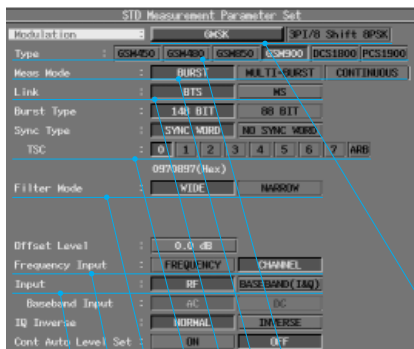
STD Measurement Parameter Set

| | | | | | | | | | | |
|---|---|---|---|---|---|---|---|---|---|---|
| Modulation | : | GMSK | | | | 3PI/8 Shift 8PSK | | | | |
| Type | : | GSM450 | GSM480 | GSM850 | GSM900 | DCS1800 | PCS1900 | | | |
| Meas Mode | : | BURST | | MULTI-BURST | | CONTINUOUS | | | | |
| Link | : | BTS | | MS | | | | | | |
| Burst Type | : | 148 BIT | | 88 BIT | | | | | | |
| Sync Type | : | SYNC WORD | | NO SYNC WORD | | | | | | |
| TSC | : | 0 | 1 | 2 | 3 | 4 | 5 | 6 | 7 | ARB |
| | | 0970897(Hex) | | | | | | | | |
| Filter Mode | : | WIDE | | NARROW | | | | | | |
| Offset Level | : | 0.0 dB | | | | | | | | |
| Frequency Input | : | FREQUENCY | | CHANNEL | | | | | | |
| Input | : | RF | | BASEBAND(IAQ) | | | | | | |
| Baseband Input | : | AC | | DC | | | | | | |
| IQ Inverse | : | NORMAL | | INVERSE | | | | | | |
| Cont Auto Level Set | : | ON | | OFF | | | | | | |